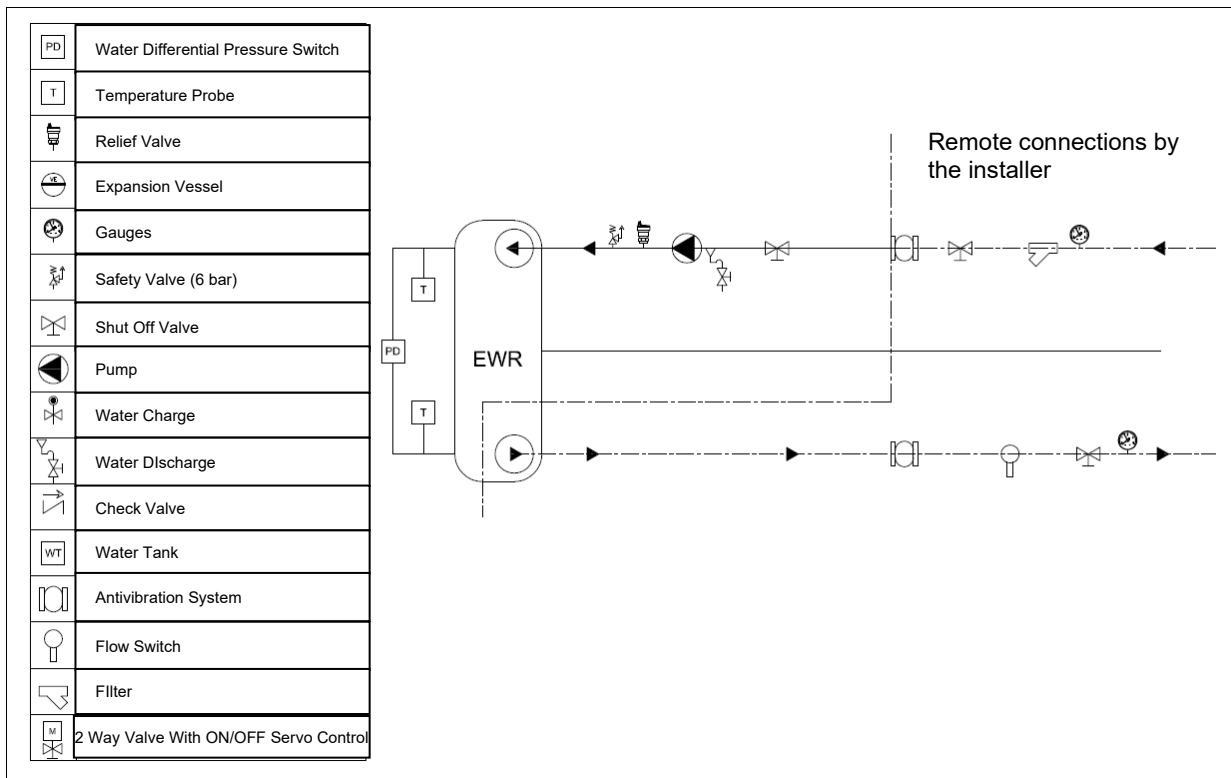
| | |
|---|---|
| PD | Water Differential Pressure Switch |
| T | Temperature Probe |
| | Relief Valve |
| VE | Expansion Vessel |
| | Gauges |
| | Safety Valve (6 bar) |
| | Shut Off Valve |
| | Pump |
| | Water Charge |
| | Water DIscharge |
| | Check Valve |
| WT | Water Tank |
| | Antivibration System |
| | Flow Switch |
| | FIlter |
| M | 2 Way Valve With ON/OFF Servo Control |

Remote connections by the installer

T

PD

EWR

T